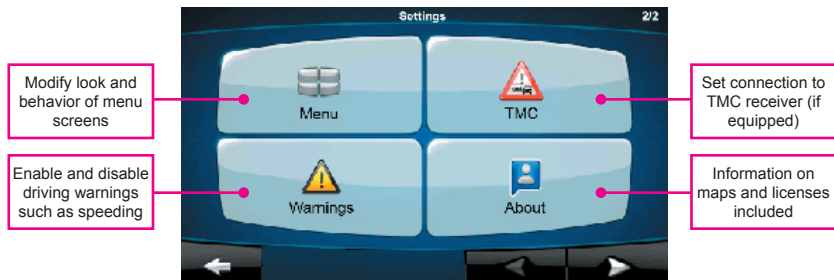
Modify look and behavior of menu screens

Enable and disable driving warnings such as speeding

Settings

2/2

Menu

TMC

Warnings

About

Set connection to TMC receiver (if equipped)

Information on maps and licenses included